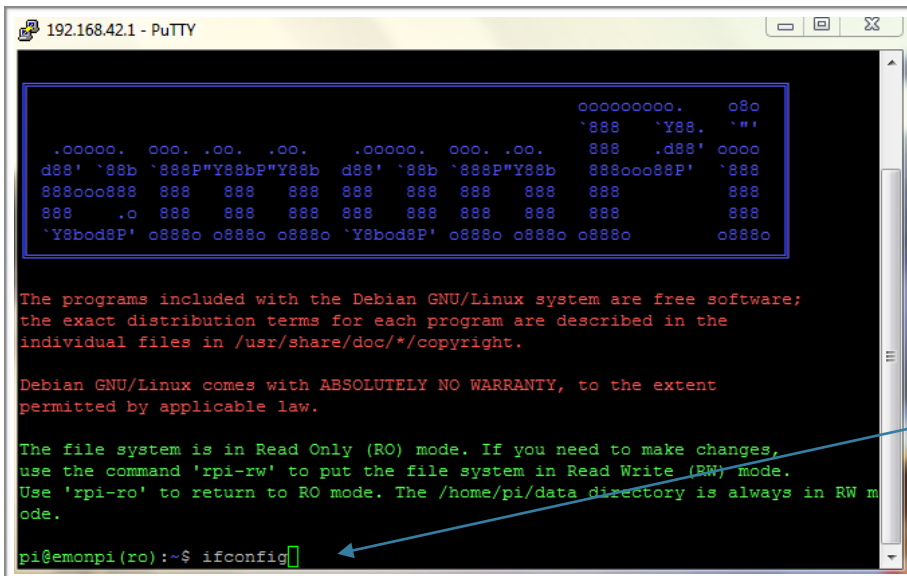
192.168.42.1 - PuTTY

```
                                                      ooooooooo.     o8o
                                                      `888   `Y88.   `"'
  .ooooo.   ooo. .oo.  .oo.    .ooooo.  ooo. .oo.     888   .d88'  oooo
 d88' `88b `888P"Y88bP"Y88b  d88' `88b `888P"Y88b    888ooo88P'   `888
 888ooo888  888   888   888  888   888  888   888    888           888
 888    .o  888   888   888  888   888  888   888    888           888
 `Y8bod8P' o888o o888o o888o `Y8bod8P' o888o o888o  o888o         o888o
```

The programs included with the Debian GNU/Linux system are free software; the exact distribution terms for each program are described in the individual files in /usr/share/doc/*/copyright.

Debian GNU/Linux comes with ABSOLUTELY NO WARRANTY, to the extent permitted by applicable law.

The file system is in Read Only (RO) mode. If you need to make changes, use the command 'rpi-rw' to put the file system in Read Write (RW) mode. Use 'rpi-ro' to return to RO mode. The /home/pi/data directory is always in RW mode.

pi@emonpi(ro):~$ ifconfig